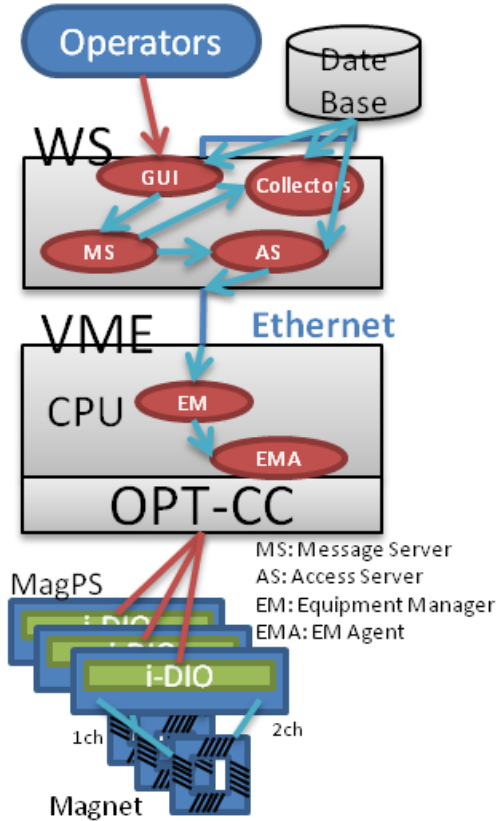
Operators

Date Base

WS

GUI

Collectors

MS

AS

VME

Ethernet

CPU

EM

EMA

OPT-CC

MS: Message Server
AS: Access Server
EM: Equipment Manager
EMA: EM Agent

MagPS

i-DIO

i-DIO

i-DIO

1ch

2ch

Magnet